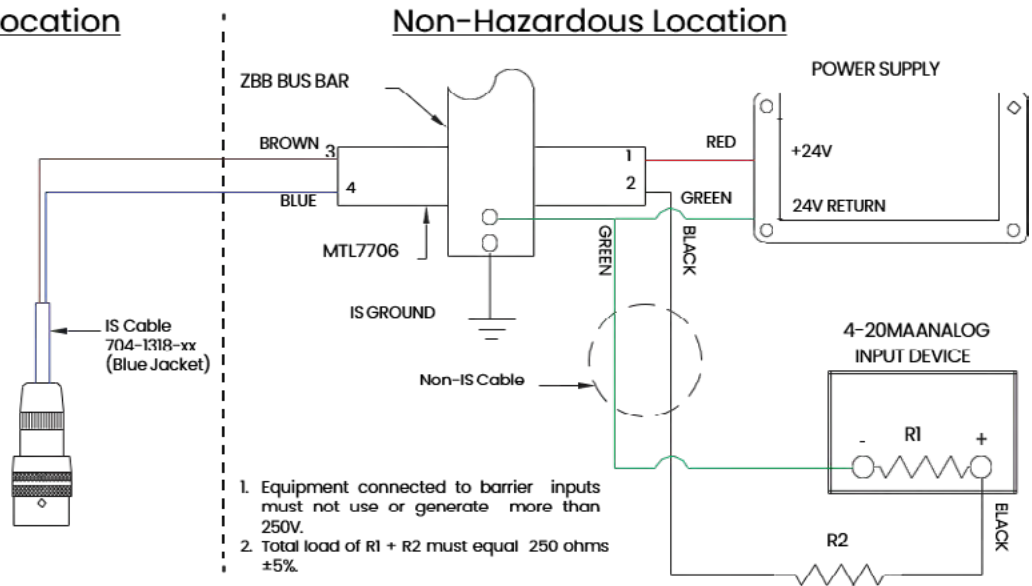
ocation

Non-Hazardous Location

ZBB BUS BAR

POWER SUPPLY

BROWN 3

4

BLUE

1

2

RED

GREEN

+24V

24V RETURN

MTL7706

GREEN

BLACK

IS GROUND

IS Cable
704-1318-xx
(Blue Jacket)

Non-IS Cable

4-20MAANALOG
INPUT DEVICE

-

R1

+

BLACK

R2

1. Equipment connected to barrier inputs must not use or generate more than 250V.
2. Total load of R1 + R2 must equal 250 ohms ±5%.